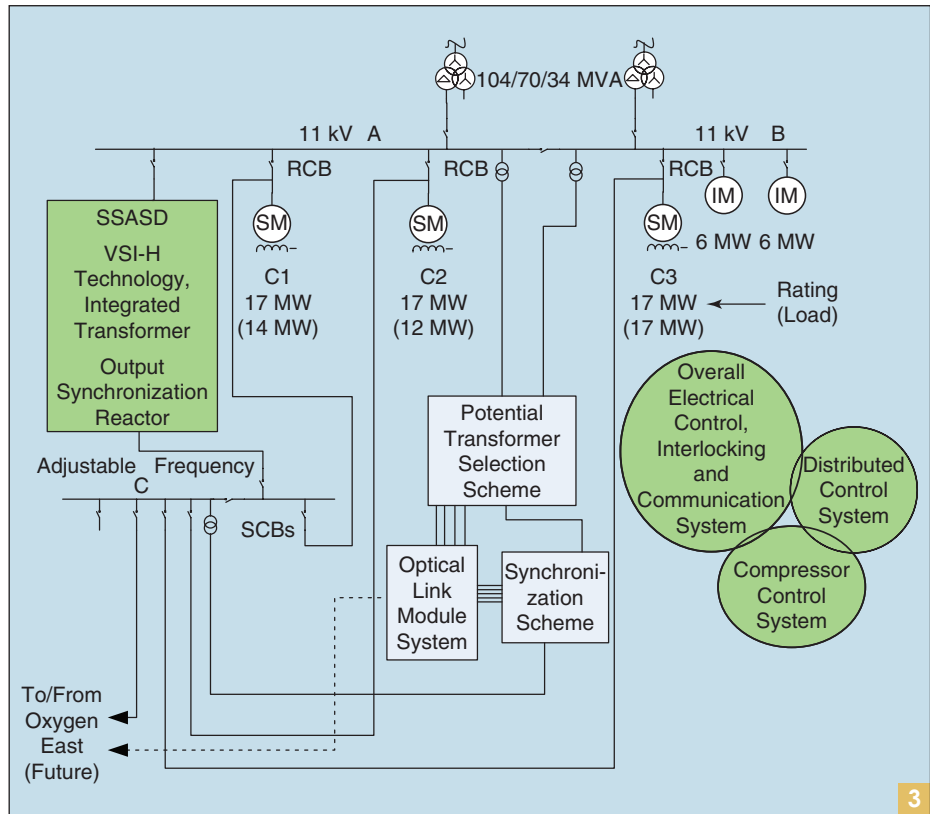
104/70/34 MVA

11 kV A

11 kV B

RCB

RCB

RCB

SM

SM

SM

IM

IM

6 MW 6 MW

C1
17 MW
(14 MW)

C2
17 MW
(12 MW)

C3
17 MW
(17 MW)

Rating
(Load)

SSASD
VSI-H
Technology,
Integrated
Transformer
Output
Synchronization
Reactor

Adjustable Frequency
C

SCBs

Potential
Transformer
Selection
Scheme

Optical
Link
Module
System

Synchronization
Scheme

Overall
Electrical
Control,
Interlocking
and
Communication
System

Distributed
Control
System

Compressor
Control
System

To/From
Oxygen
East
(Future)

3